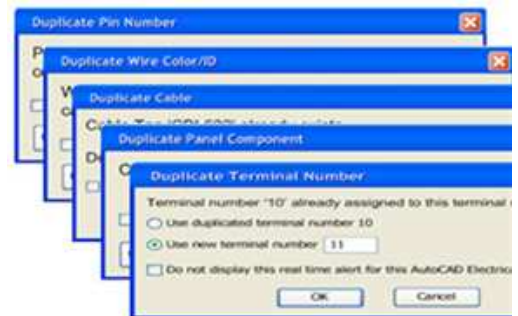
Duplicate Pin Number

P
c

Duplicate Wire Color/ID

W
c

Duplicate Cable

Cable Tag '(CC) 502' already exists

Duplicate Panel Component

De

C

Duplicate Terminal Number

Terminal number '10' already assigned to this terminal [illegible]

Use duplicated terminal number 10

Use new terminal number 11

Do not display this real time alert for this AutoCAD Electric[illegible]

OK

Cancel